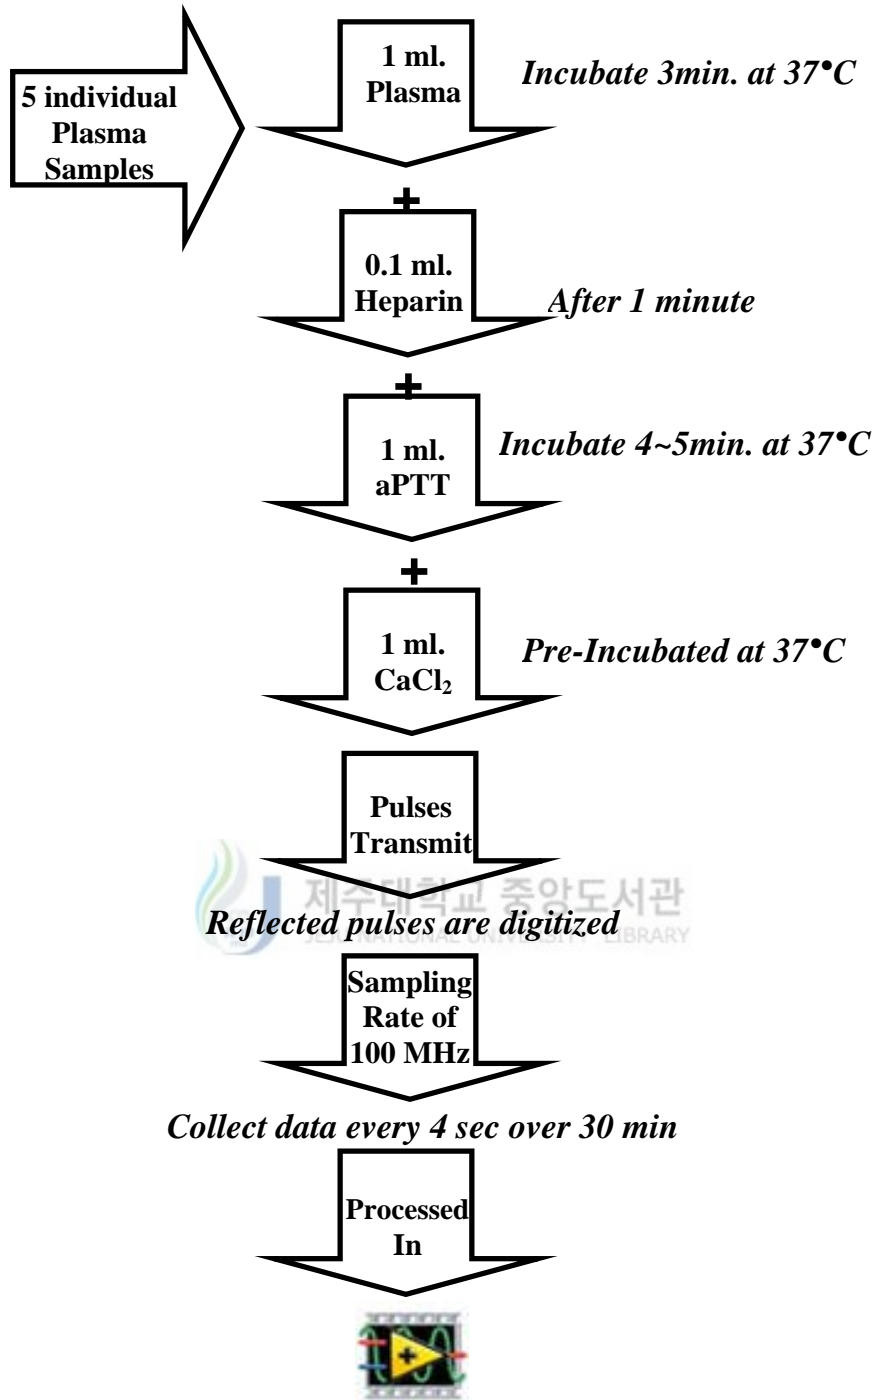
5 individual Plasma Samples

1 ml. Plasma

Incubate 3min. at 37•C

+

0.1 ml. Heparin

After 1 minute

+

1 ml. aPTT

Incubate 4~5min. at 37•C

+

1 ml. $CaCl_2$

Pre-Incubated at 37•C

Pulses Transmit

제주대학교 중앙도서관
JEJU NATIONAL UNIVERSITY LIBRARY

Reflected pulses are digitized

Sampling Rate of 100 MHz

Collect data every 4 sec over 30 min

Processed In